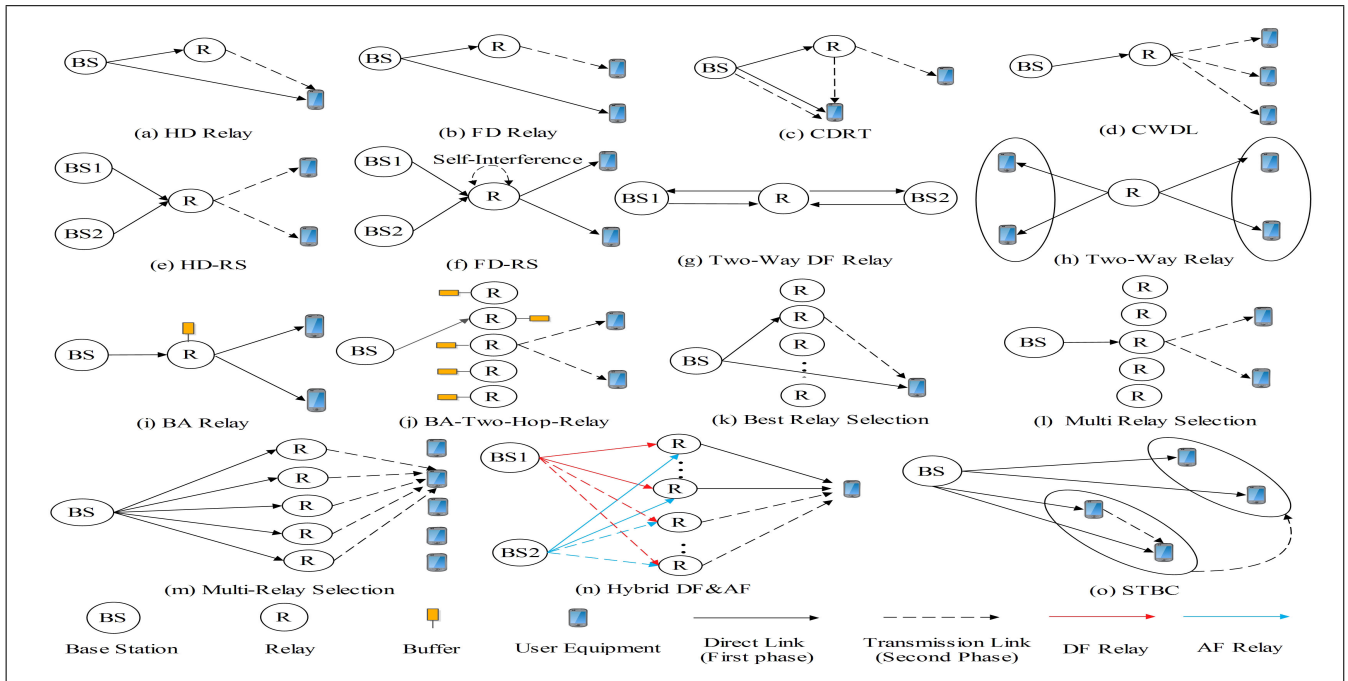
BS R
(a) HD Relay

BS R
(b) FD Relay

BS R
(c) CDRT

BS R
(d) CWDL

BS1 BS2 R
(e) HD-RS

Self-Interference
BS1 BS2 R
(f) FD-RS

BS1 R BS2
(g) Two-Way DF Relay

R
(h) Two-Way Relay

BS R
(i) BA Relay

BS R R R R R
(j) BA-Two-Hop-Relay

BS R R R R
(k) Best Relay Selection

BS R R R R R
(l) Multi Relay Selection

BS R R R R R
(m) Multi-Relay Selection

BS1 BS2 R R R R
(n) Hybrid DF&AF

BS
(o) STBC

BS Base Station
R Relay
Buffer
User Equipment
Direct Link (First phase)
Transmission Link (Second Phase)
DF Relay
AF Relay